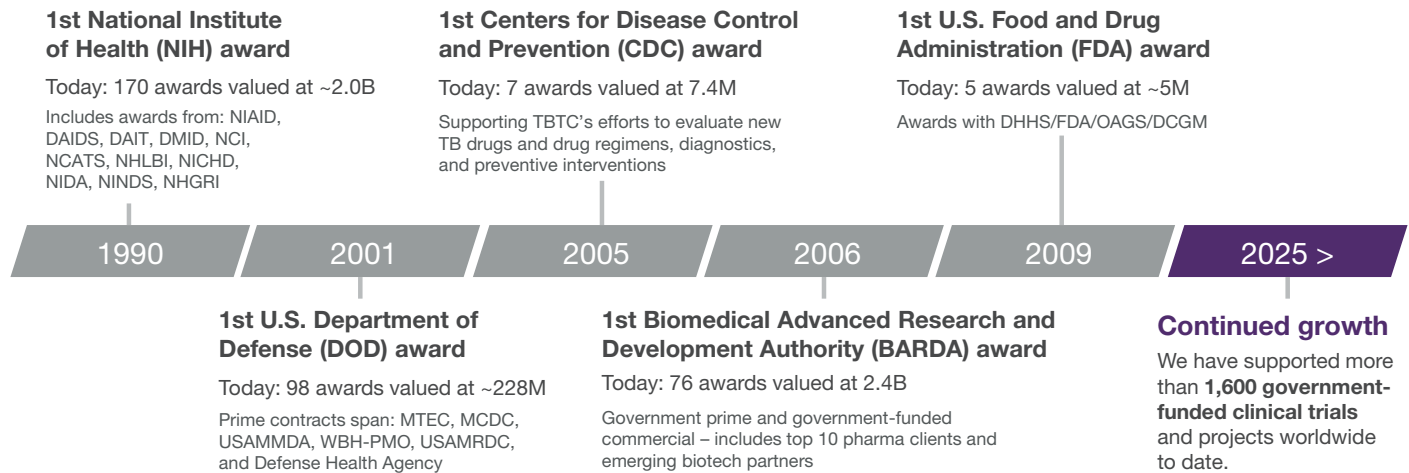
1st National Institute of Health (NIH) award

Today: 170 awards valued at ~2.0B

Includes awards from: NIAID, DAIDS, DAIT, DMID, NCI, NCATS, NHLBI, NICHD, NIDA, NINDS, NHGRI

1st Centers for Disease Control and Prevention (CDC) award

Today: 7 awards valued at 7.4M

Supporting TBTC's efforts to evaluate new TB drugs and drug regimens, diagnostics, and preventive interventions

1st U.S. Food and Drug Administration (FDA) award

Today: 5 awards valued at ~5M

Awards with DHHS/FDA/OAGS/DCGM

1990

2001

2005

2006

2009

2025 >

1st U.S. Department of Defense (DOD) award

Today: 98 awards valued at ~228M

Prime contracts span: MTEC, MCDC, USAMMDA, WBH-PMO, USAMRDC, and Defense Health Agency

1st Biomedical Advanced Research and Development Authority (BARDA) award

Today: 76 awards valued at 2.4B

Government prime and government-funded commercial – includes top 10 pharma clients and emerging biotech partners

Continued growth

We have supported more than 1,600 government-funded clinical trials and projects worldwide to date.